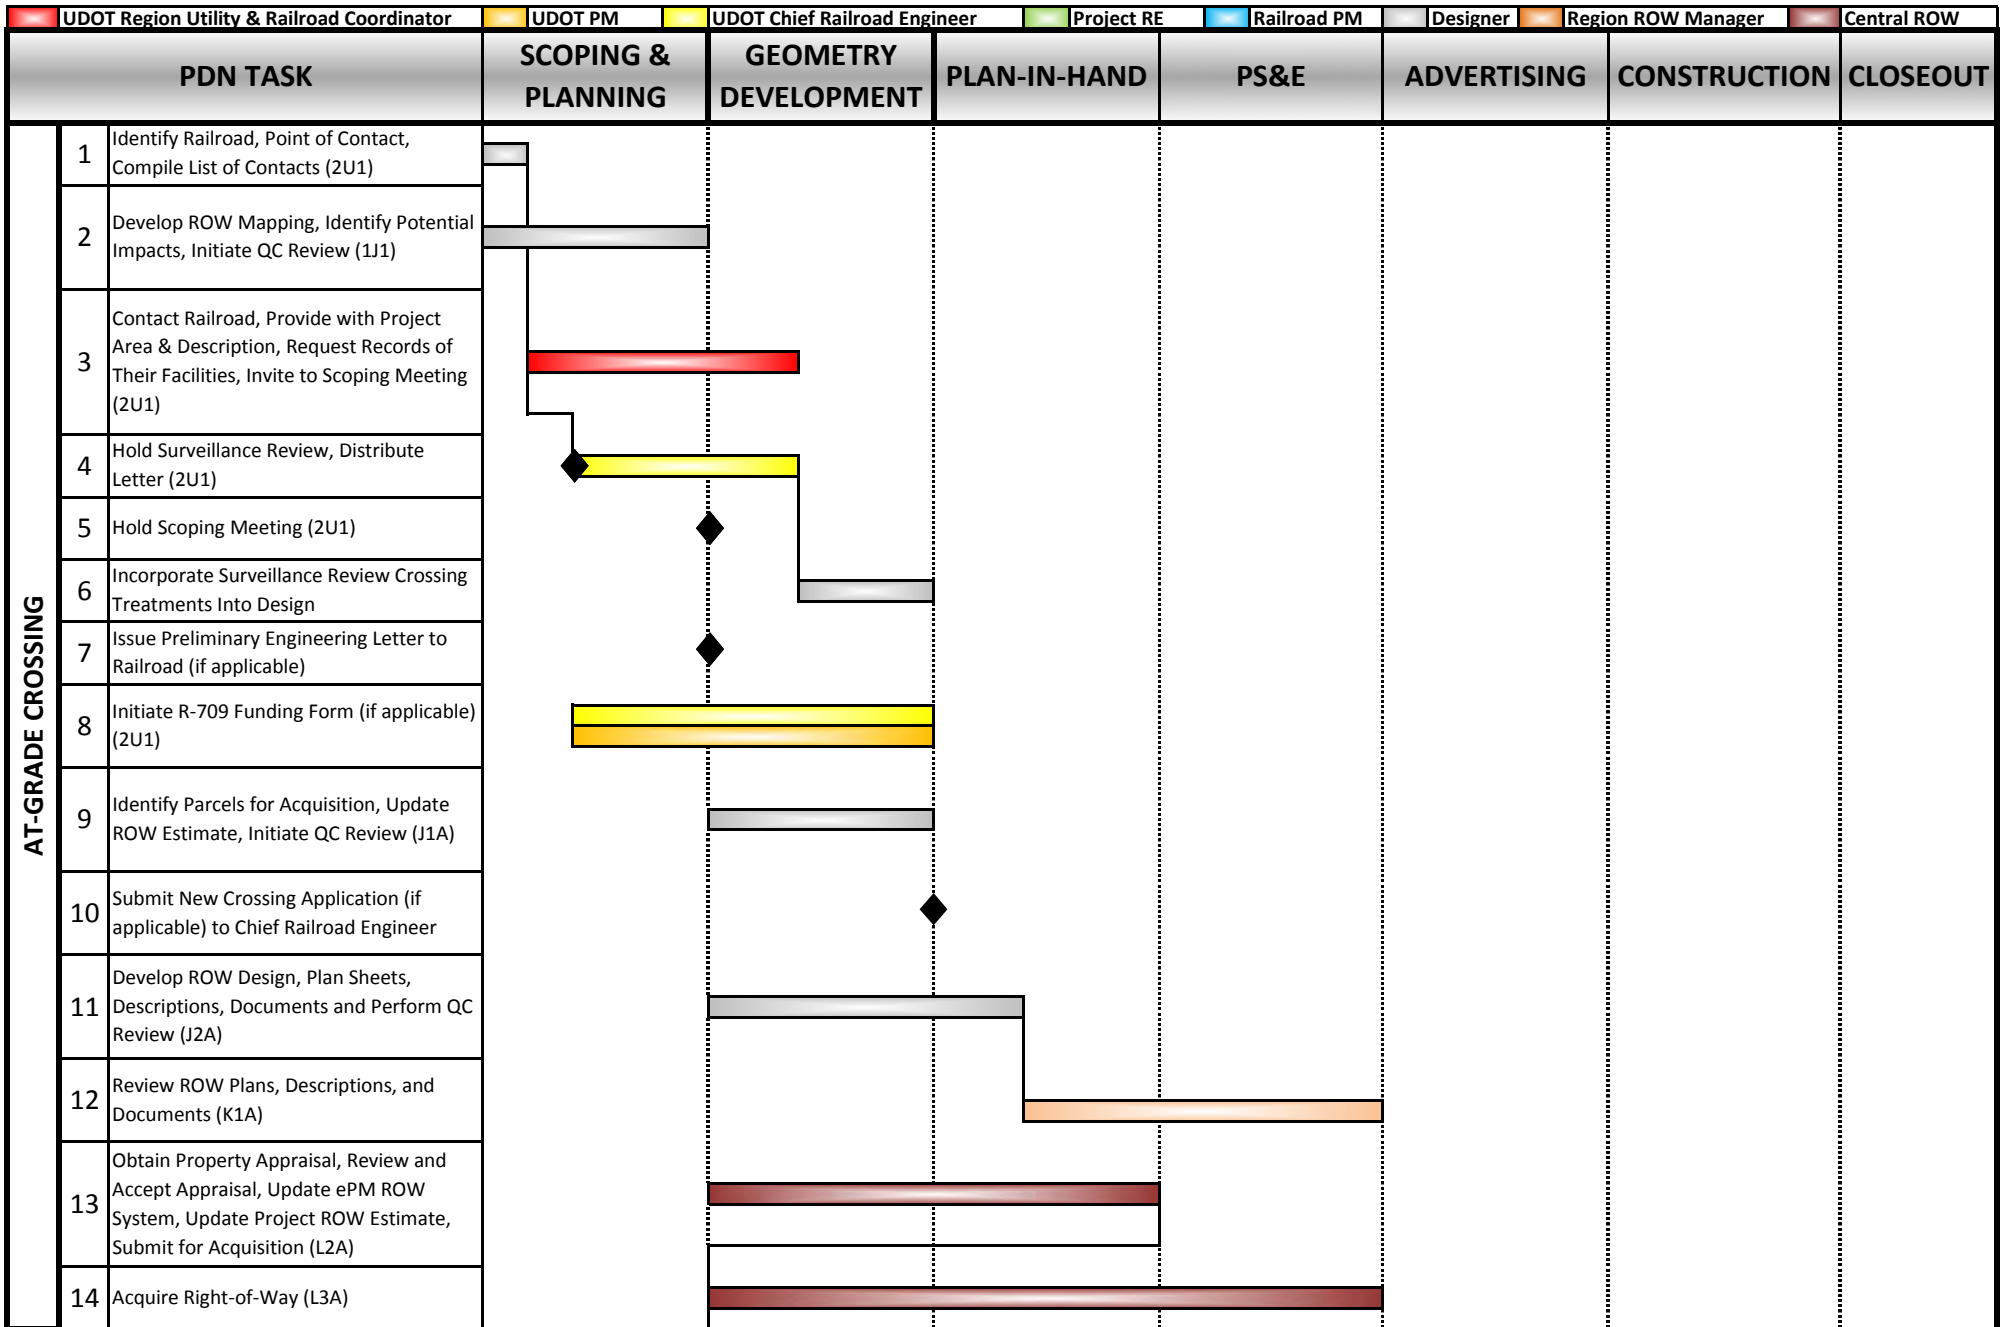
UDOT Region Utility & Railroad Coordinator UDOT PM UDOT Chief Railroad Engineer Project RE Railroad PM Designer Region ROW Manager Central ROW

| PDN TASK | | SCOPING & PLANNING | GEOMETRY DEVELOPMENT | PLAN-IN-HAND | PS&E | ADVERTISING | CONSTRUCTION | CLOSEOUT |
|---|---|---|---|---|---|---|---|---|
| AT-GRADE CROSSING | 1 | Identify Railroad, Point of Contact, Compile List of Contacts (2U1) | | | | | | |
| | 2 | Develop ROW Mapping, Identify Potential Impacts, Initiate QC Review (1J1) | | | | | | |
| | 3 | Contact Railroad, Provide with Project Area & Description, Request Records of Their Facilities, Invite to Scoping Meeting (2U1) | | | | | | |
| | 4 | Hold Surveillance Review, Distribute Letter (2U1) | | | | | | |
| | 5 | Hold Scoping Meeting (2U1) | | | | | | |
| | 6 | Incorporate Surveillance Review Crossing Treatments Into Design | | | | | | |
| | 7 | Issue Preliminary Engineering Letter to Railroad (if applicable) | | | | | | |
| | 8 | Initiate R-709 Funding Form (if applicable) (2U1) | | | | | | |
| | 9 | Identify Parcels for Acquisition, Update ROW Estimate, Initiate QC Review (J1A) | | | | | | |
| | 10 | Submit New Crossing Application (if applicable) to Chief Railroad Engineer | | | | | | |
| | 11 | Develop ROW Design, Plan Sheets, Descriptions, Documents and Perform QC Review (J2A) | | | | | | |
| | 12 | Review ROW Plans, Descriptions, and Documents (K1A) | | | | | | |
| | 13 | Obtain Property Appraisal, Review and Accept Appraisal, Update ePM ROW System, Update Project ROW Estimate, Submit for Acquisition (L2A) | | | | | | |
| | 14 | Acquire Right-of-Way (L3A) | | | | | | |